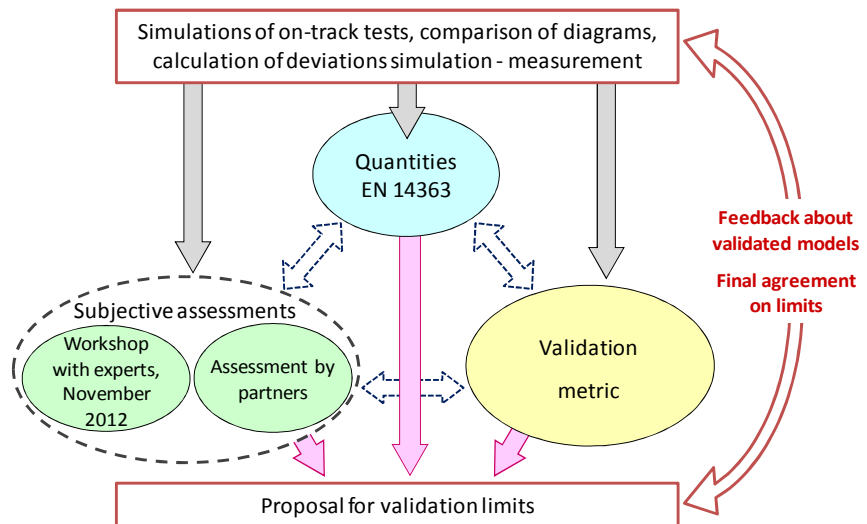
Simulations of on-track tests, comparison of diagrams, calculation of deviations simulation - measurement

Quantities
EN 14363

Feedback about validated models

Final agreement on limits

Subjective assessments

Workshop with experts, November 2012

Assessment by partners

Validation

metric

Proposal for validation limits